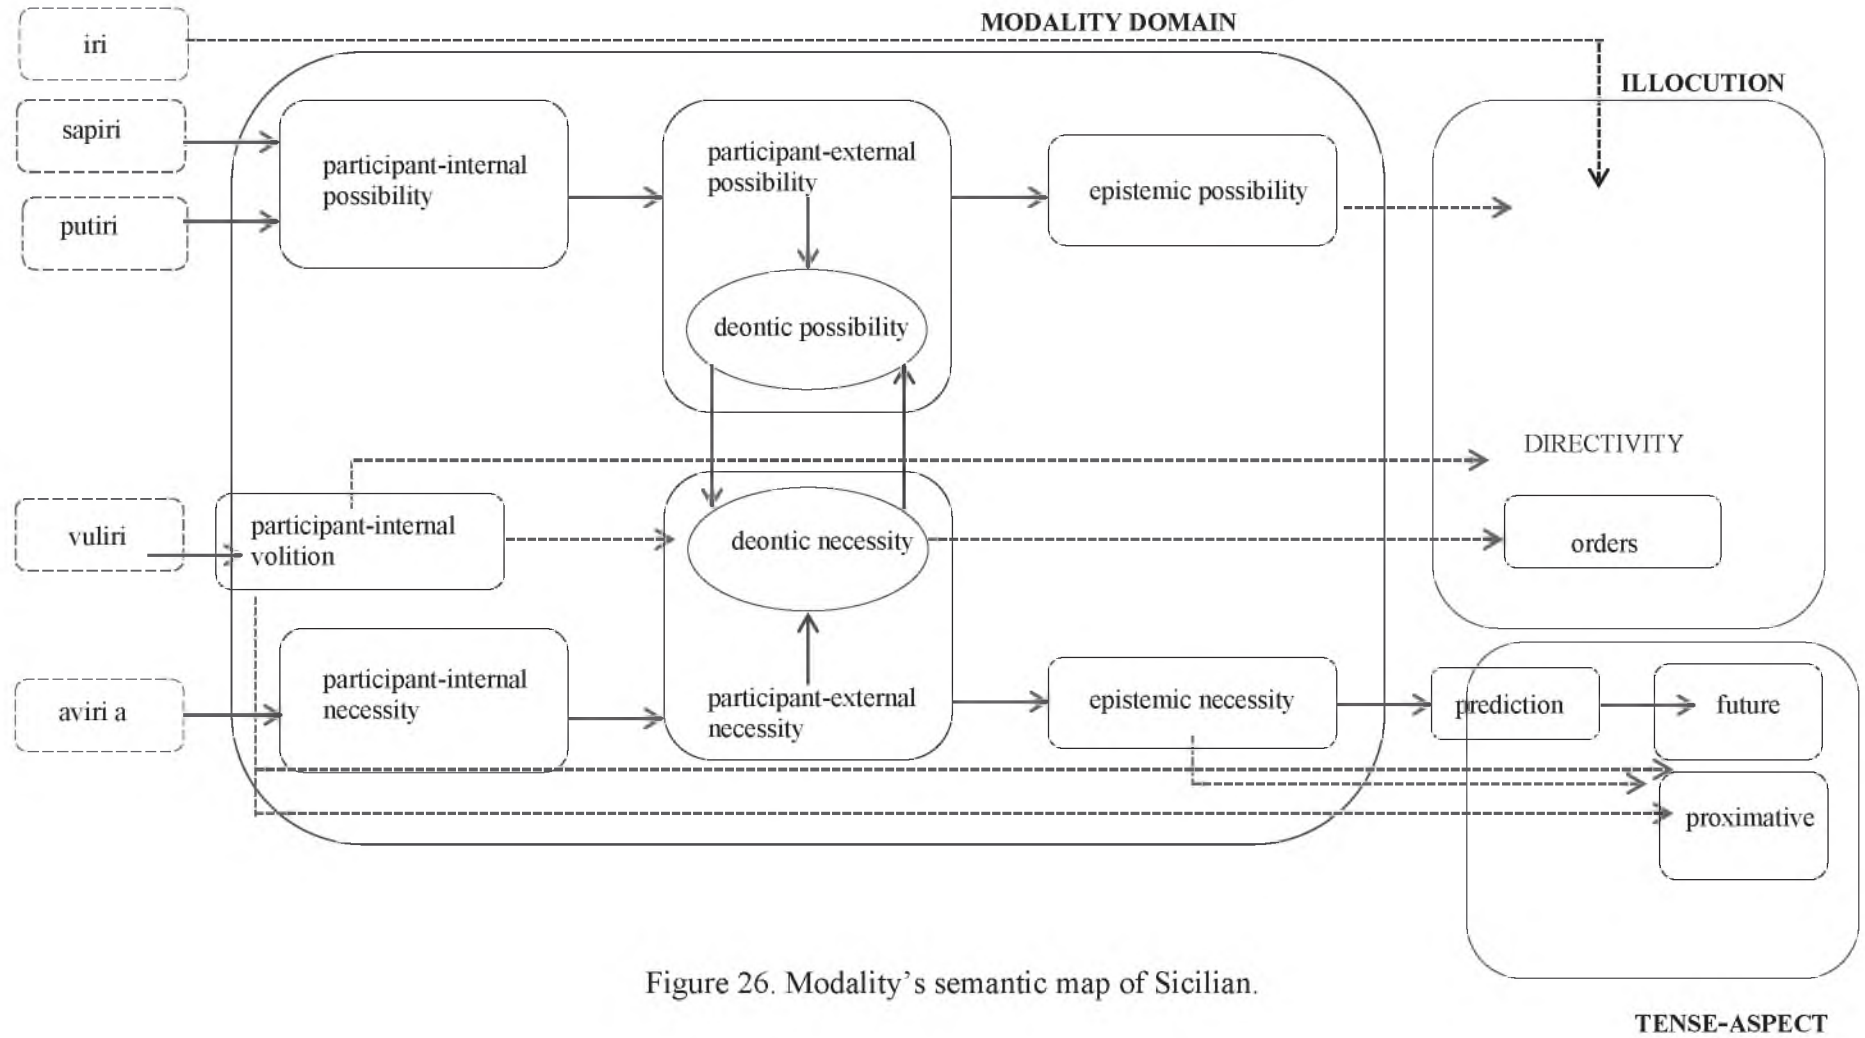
iri

MODALITY DOMAIN

ILLOCUTION

sapiri

putiri

participant-internal possibility

participant-external possibility

epistemic possibility

deontic possibility

DIRECTIVITY

vuliri

participant-internal volition

deontic necessity

orders

aviri a

participant-internal necessity

participant-external necessity

epistemic necessity

prediction

future

proximative

Figure 26. Modality's semantic map of Sicilian.

TENSE-ASPECT